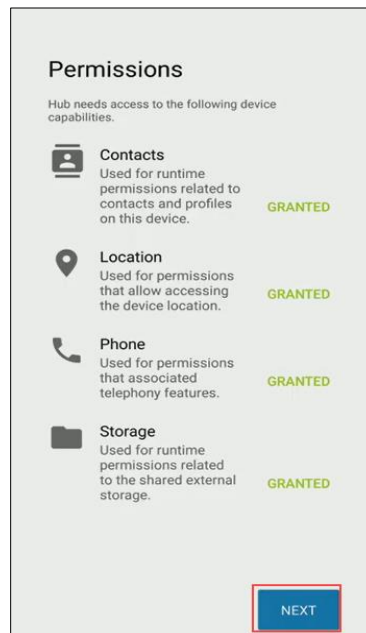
Permissions

Hub needs access to the following device capabilities.

Contacts
Used for runtime permissions related to contacts and profiles on this device.
GRANTED

Location
Used for permissions that allow accessing the device location.
GRANTED

Phone
Used for permissions that associated telephony features.
GRANTED

Storage
Used for runtime permissions related to the shared external storage.
GRANTED

NEXT